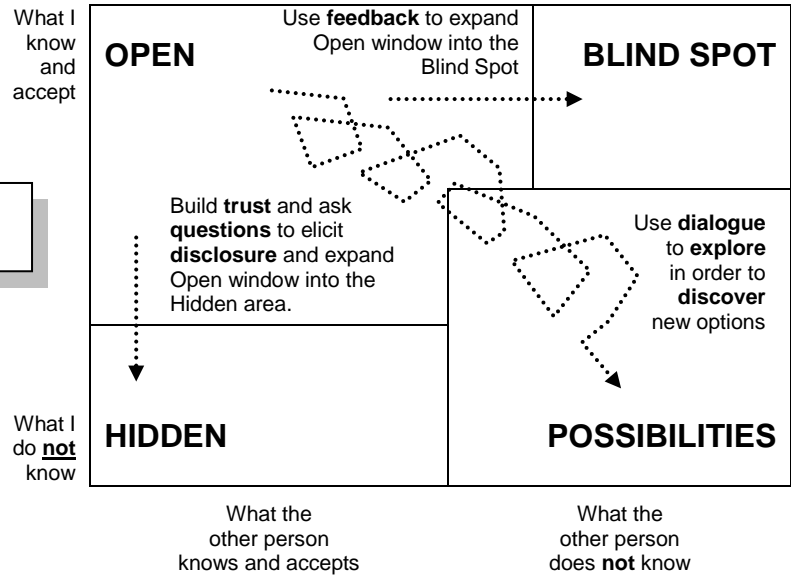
What I know and accept

OPEN

Use **feedback** to expand Open window into the Blind Spot

BLIND SPOT

Build **trust** and ask **questions** to elicit **disclosure** and expand Open window into the Hidden area.

Use **dialogue** to **explore** in order to **discover** new options

What I do **not** know

HIDDEN

POSSIBILITIES

What the other person knows and accepts

What the other person does **not** know